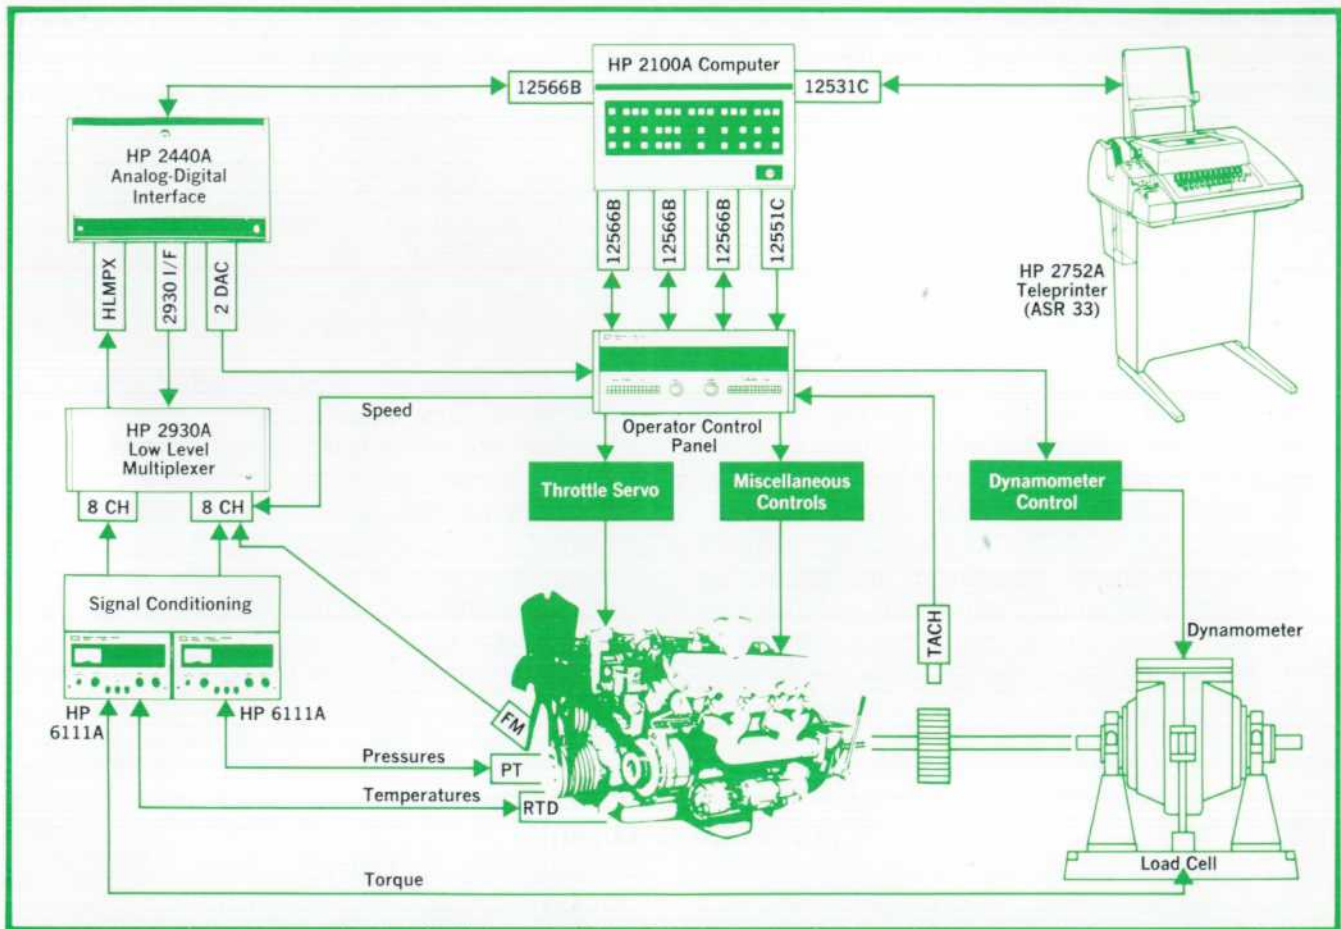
HP 2100A Computer

12566B

12531C

HP 2440A
Analog-Digital
Interface

12566B

12566B

12566B

12551C

HP 2752A
Teleprinter
(ASR 33)

HLMPX

2930 I/F

2 DAC

Speed

HP 2930A
Low Level
Multiplexer

Operator Control Panel

8 CH

8 CH

Throttle Servo

Miscellaneous Controls

Dynamometer Control

Signal Conditioning

TACH

Dynamometer

HP 6111A

HP 6111A

FM

Pressures

PT

Temperatures

RTD

Load Cell

Torque